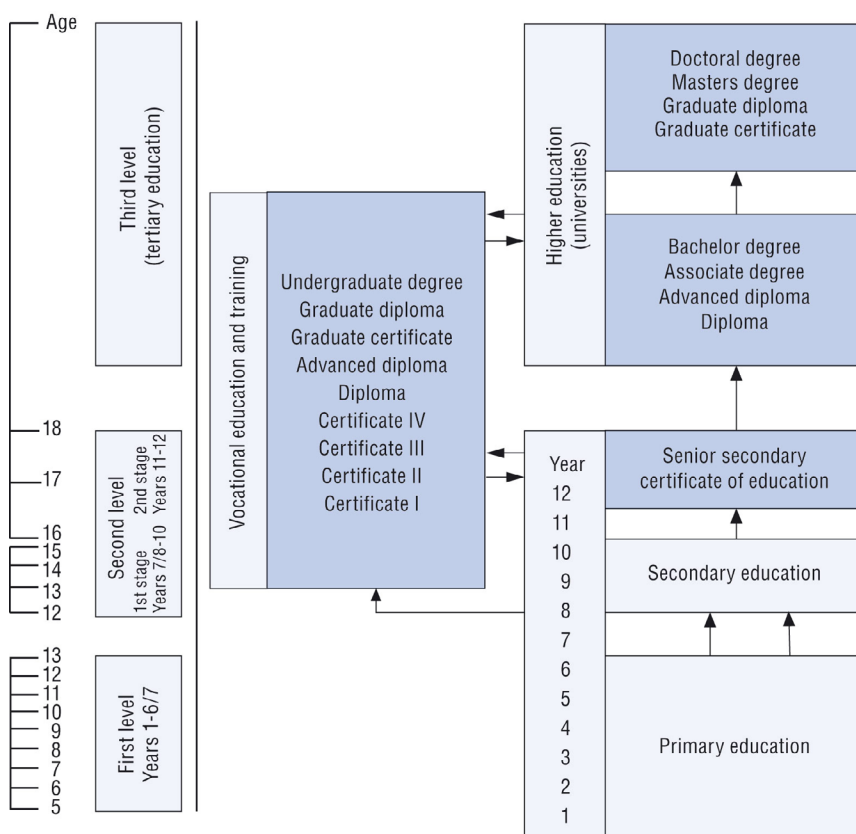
Age

Third level
(tertiary education)

18
17
16
15
14
13
12

Second level
1st stage
Years 7/8-10
2nd stage
Years 11-12

13
12
11
10
9
8
7
6
5

First level
Years 1-6/7

Vocational education and training

Undergraduate degree
Graduate diploma
Graduate certificate
Advanced diploma
Diploma
Certificate IV
Certificate III
Certificate II
Certificate I

Higher education
(universities)

Doctoral degree
Masters degree
Graduate diploma
Graduate certificate

Bachelor degree
Associate degree
Advanced diploma
Diploma

Year
12
11
10
9
8
7
6
5
4
3
2
1

Senior secondary
certificate of education

Secondary education

Primary education